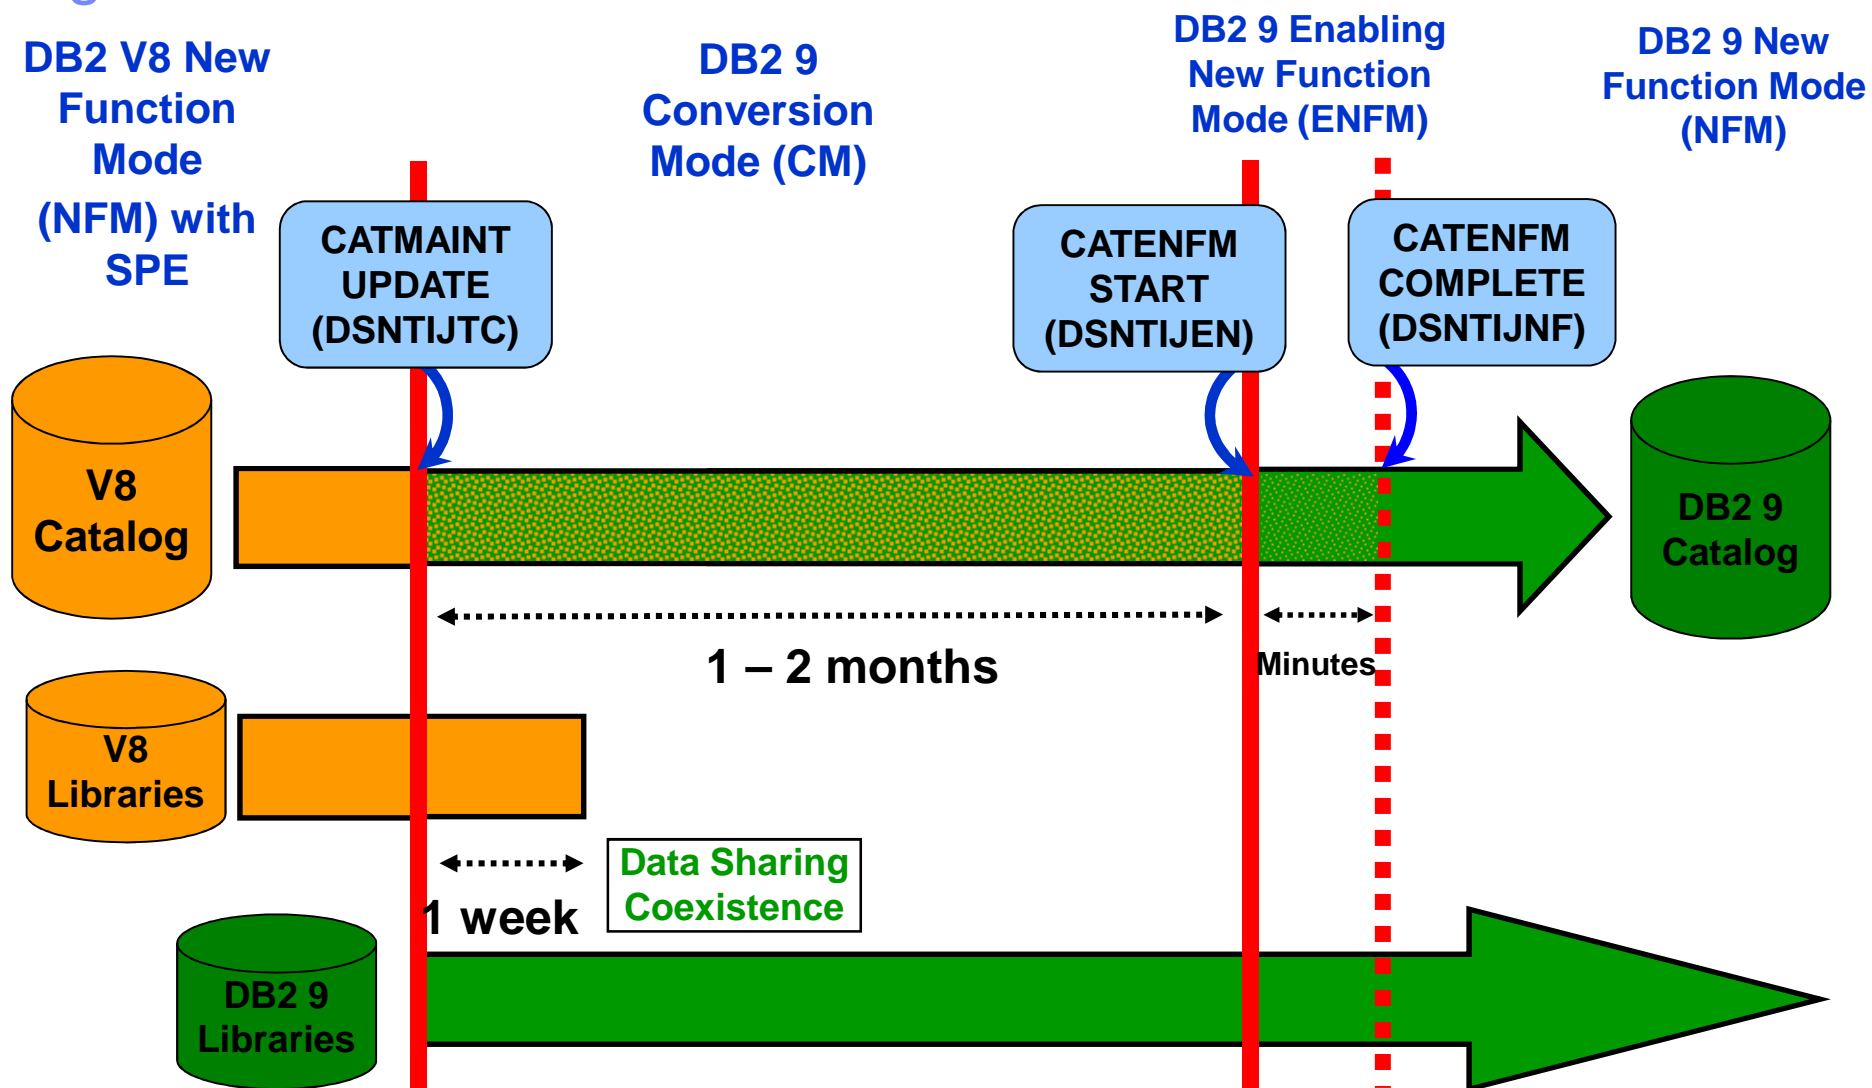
DB2 V8 New Function Mode (NFM) with SPE

DB2 9 Conversion Mode (CM)

DB2 9 Enabling New Function Mode (ENFM)

DB2 9 New Function Mode (NFM)

CATMAINT UPDATE (DSNTIJTC)

CATENFM START (DSNTIJEN)

CATENFM COMPLETE (DSNTIJNF)

V8 Catalog

DB2 9 Catalog

1 – 2 months

Minutes

V8 Libraries

1 week

Data Sharing Coexistence

DB2 9 Libraries